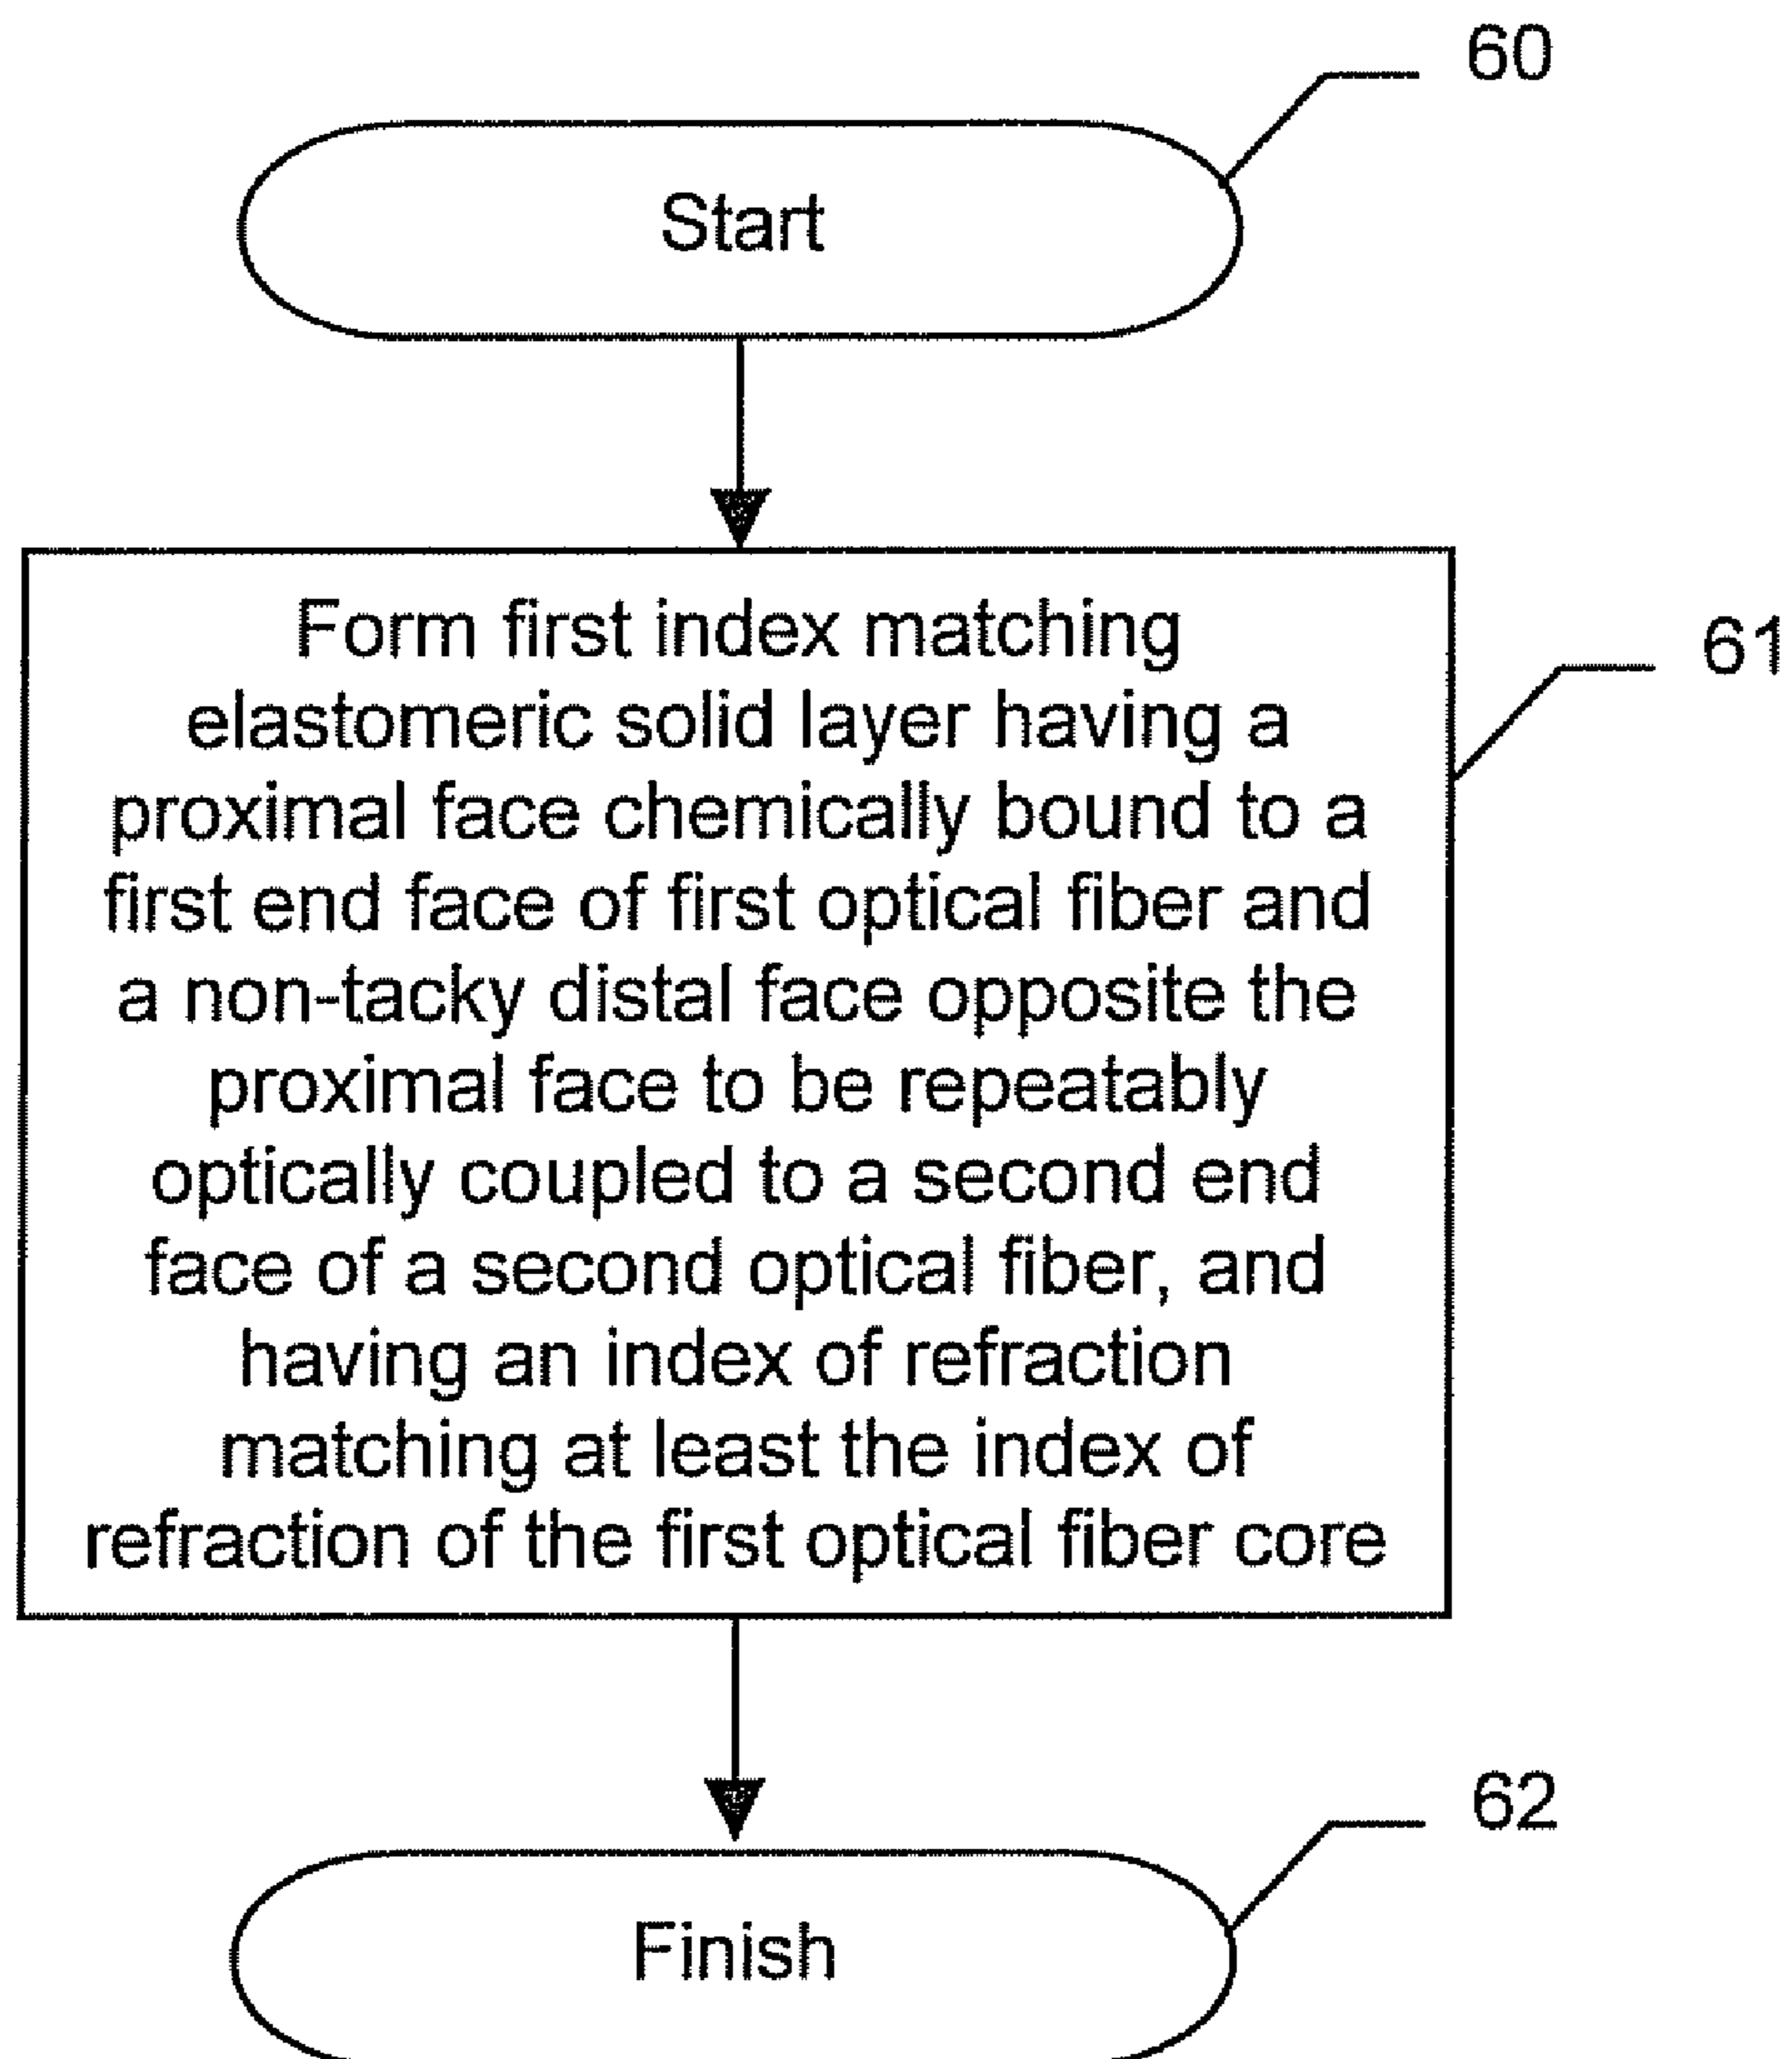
60

Start

Form first index matching elastomeric solid layer having a proximal face chemically bound to a first end face of first optical fiber and a non-tacky distal face opposite the proximal face to be repeatably optically coupled to a second end face of a second optical fiber, and having an index of refraction matching at least the index of refraction of the first optical fiber core

61

62

Finish